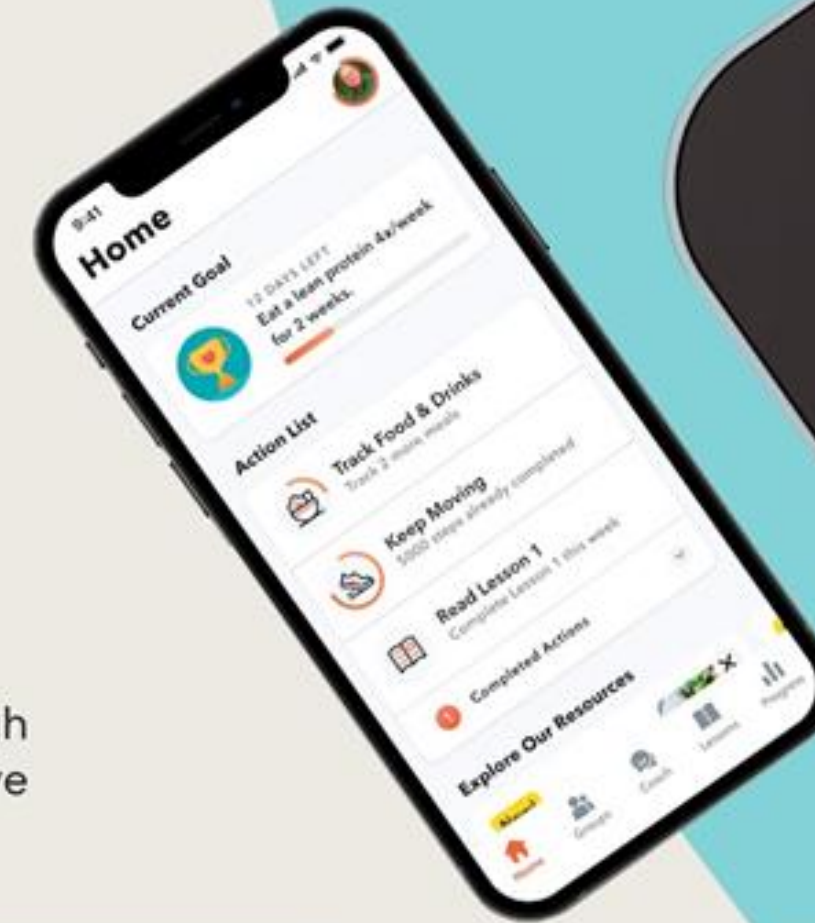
9:41

Home

Current Goal

12 DAYS LEFT

Eat a lean protein 4x/week for 2 weeks.

Action List

Track Food & Drinks

Track 2 more meals

Keep Moving

5000 steps already completed

Read Lesson 1

Complete Lesson 1 this week

1 Completed Actions

Explore Our Resources

Home

Groups

Coach

Lessons

Progress

h

e